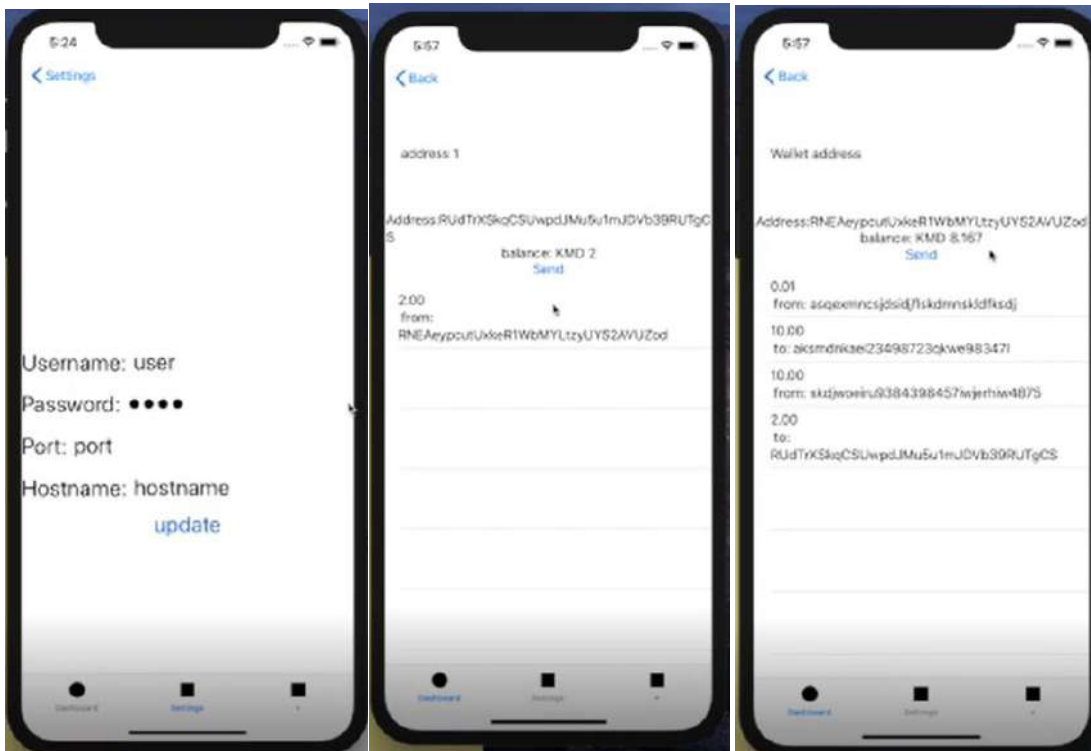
5:24

< Settings

Username: user

Password: ●●●●

Port: port

Hostname: hostname

update

Dashboard

Settings

5:57

< Back

address 1

Address:RUdTrXSkqCSUwpdJMu5u1mJDVb39RUTgCS

balance: KMD 2

Send

2.00
from:
RNEAeypcutUxkeR1WbMYLtzyUYS2AVUZod

Dashboard

Settings

5:57

< Back

Wallet address

Address:RNEAeypcutUxkeR1WbMYLtzyUYS2AVUZod

balance: KMD 8.167

Send

0.01
from: asqeemncsjdsidjflskdmnskldfksdj

10.00
to: aksmdnksei23498723qkwe98347l

10.00
from: skdjwoeiru9384398457iwjerhiw4875

2.00
to:
RUdTrXSkqCSUwpdJMu5u1mJDVb39RUTgCS

Dashboard

Settings